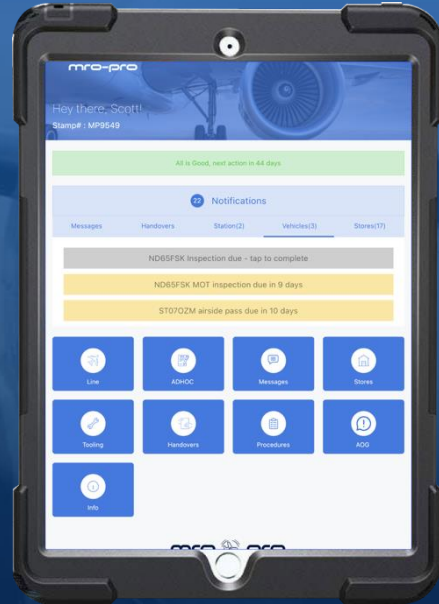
mro-pro

Hey there, Scott!
Stamp# : MP9549

All is Good, next action in 44 days

22 Notifications

Messages Handovers Station(2) Vehicles(3) Stores(17)

ND65FSK Inspection due - tap to complete

ND65FSK MOT inspection due in 9 days

ST07OZM airside pass due in 10 days

Line

ADHOC

Messages

Stores

Tooling

Handovers

Procedures

AOG

Info

mro-pro